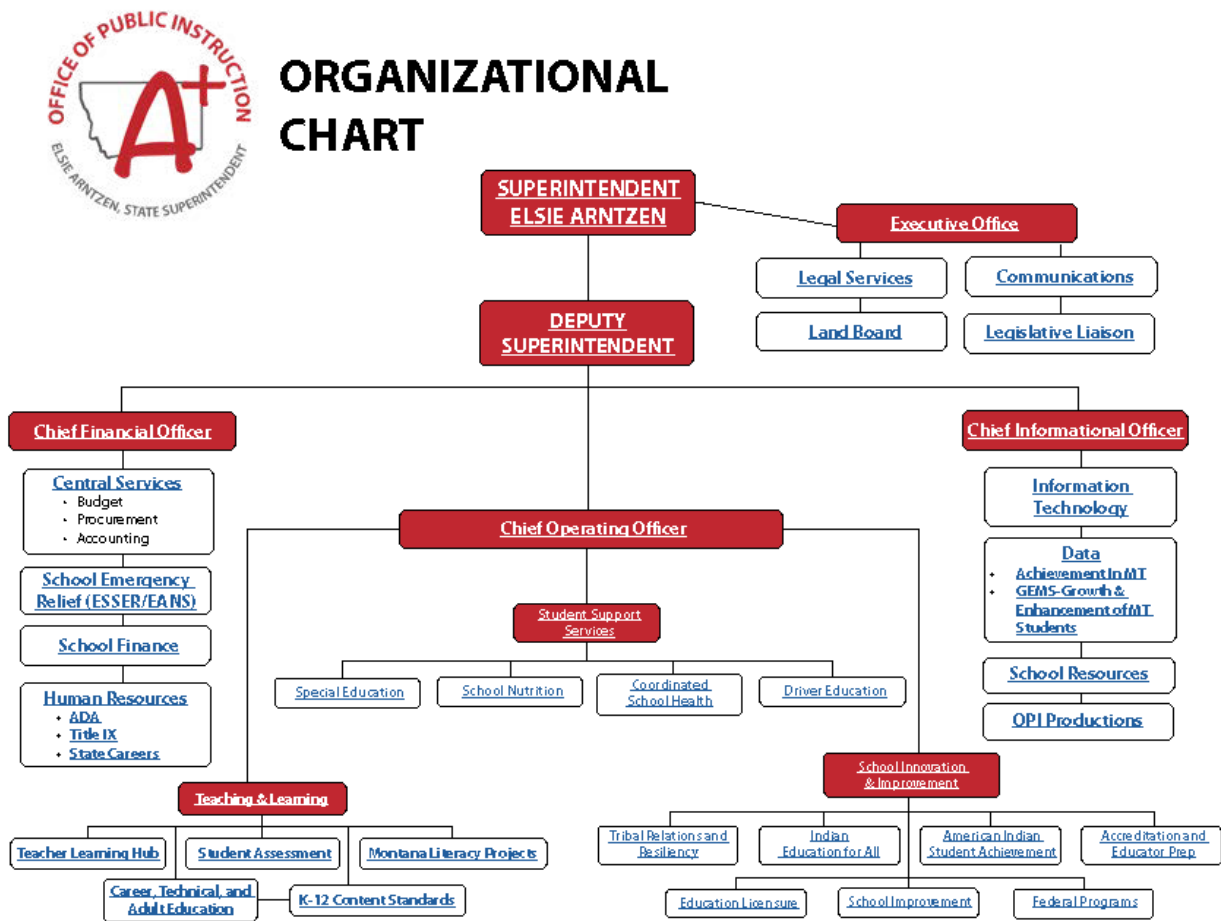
OFFICE OF PUBLIC INSTRUCTION
A+
ELSIE ARNTZEN, STATE SUPERINTENDENT

ORGANIZATIONAL CHART

SUPERINTENDENT ELSIE ARNTZEN

Executive Office
Legal Services
Communications
Land Board
Legislative Liaison

DEPUTY SUPERINTENDENT

Chief Financial Officer
Central Services
- Budget
- Procurement
- Accounting
School Emergency Relief (ESSER/EANS)
School Finance
Human Resources
- ADA
- Title IX
- State Careers

Chief Informational Officer
Information Technology
Data
- Achievement In MT
- GEMS-Growth & Enhancement of MT Students
School Resources
OPI Productions

Chief Operating Officer

Student Support Services
Special Education
School Nutrition
Coordinated School Health
Driver Education

Teaching & Learning
Teacher Learning Hub
Student Assessment
Montana Literacy Projects
Career, Technical, and Adult Education
K-12 Content Standards

School Innovation & Improvement
Tribal Relations and Resiliency
Indian Education for All
American Indian Student Achievement
Accreditation and Educator Prep
Education Licensure
School Improvement
Federal Programs